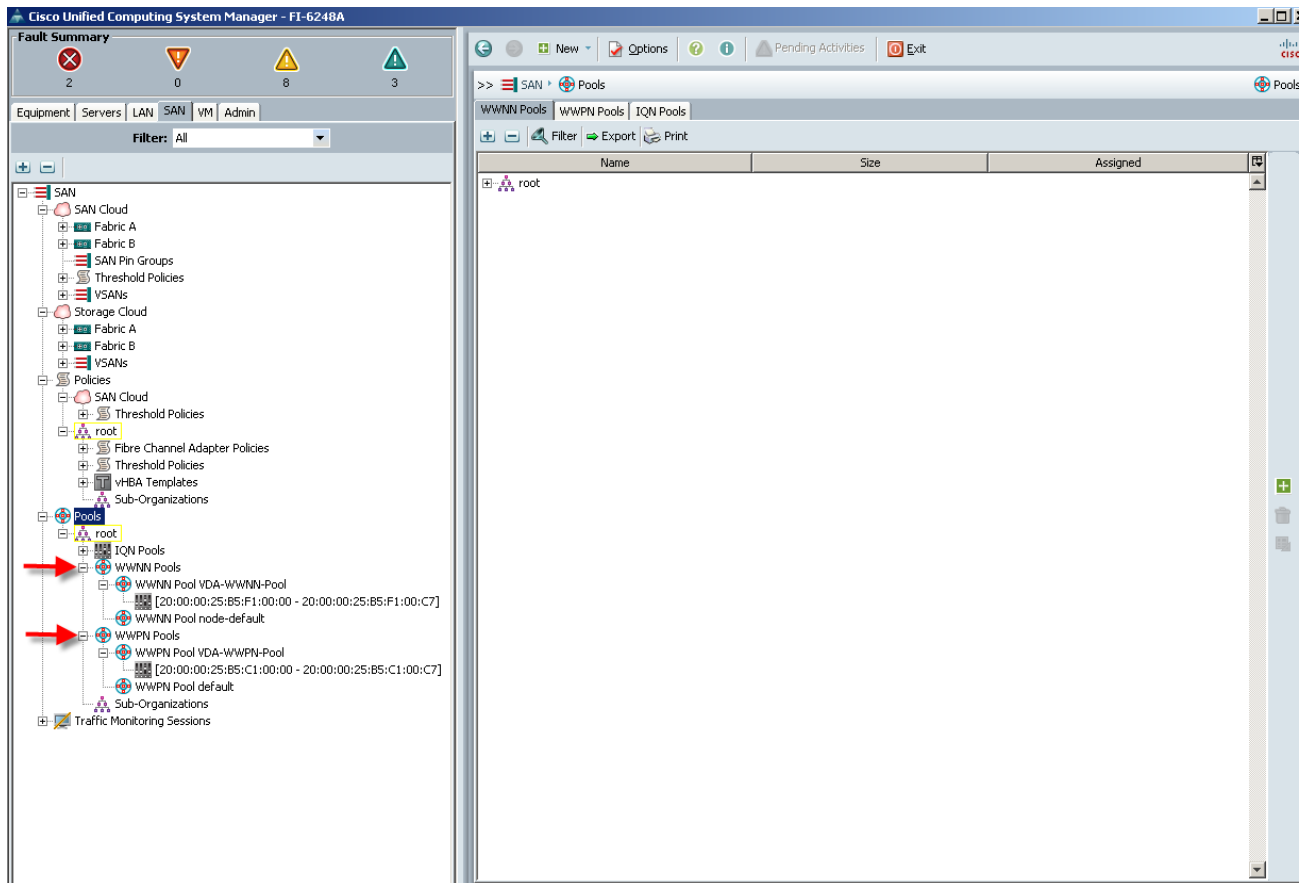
Cisco Unified Computing System Manager - FI-6248A

Fault Summary

2 0 8 3

Equipment | Servers | LAN | SAN | VM | Admin

Filter: All

SAN
SAN Cloud
Fabric A
Fabric B
SAN Pin Groups
Threshold Policies
VSANs
Storage Cloud
Fabric A
Fabric B
VSANs
Policies
SAN Cloud
Threshold Policies
root
Fibre Channel Adapter Policies
Threshold Policies
vHBA Templates
Sub-Organizations
Pools
root
IQN Pools
WWNN Pools
WWNN Pool VDA-WWNN-Pool
[20:00:00:25:B5:F1:00:00 - 20:00:00:25:B5:F1:00:C7]
WWNN Pool node-default
WWPN Pools
WWPN Pool VDA-WWPN-Pool
[20:00:00:25:B5:C1:00:00 - 20:00:00:25:B5:C1:00:C7]
WWPN Pool default
Sub-Organizations
Traffic Monitoring Sessions

New | Options | Pending Activities | Exit

>> SAN › Pools

Pools

WWNN Pools | WWPN Pools | IQN Pools

Filter | Export | Print

| Name | Size | Assigned |
|---|---|---|
| root | | |